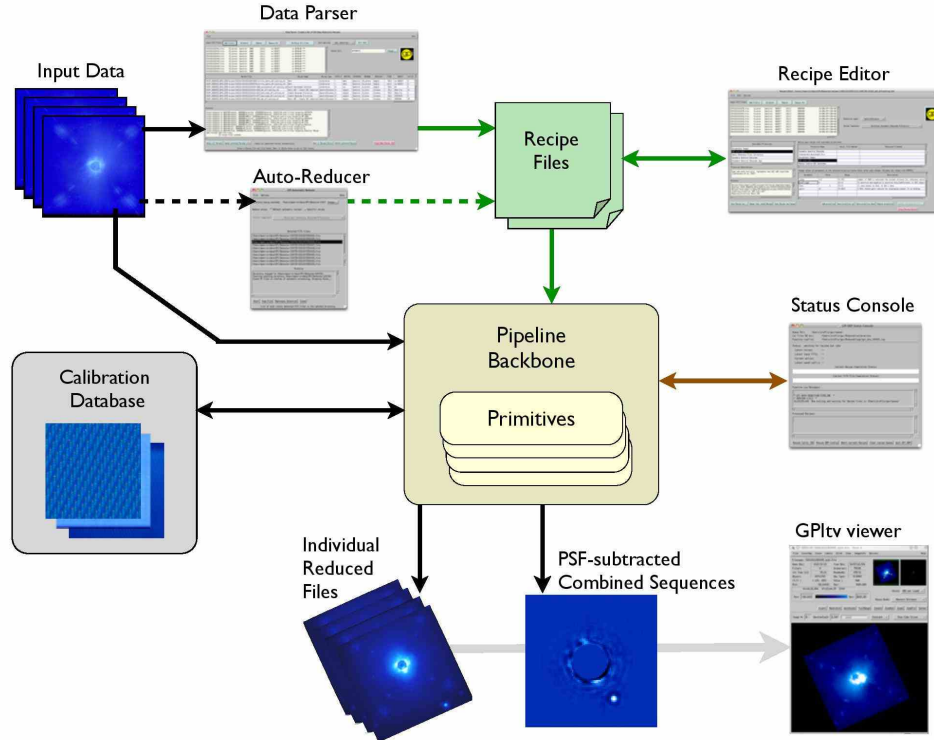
Data Parser

Input Data

Recipe Editor

Recipe Files

Auto-Reducer

Status Console

Pipeline Backbone

Calibration Database

Primitives

GPItv viewer

Individual Reduced Files

PSF-subtracted Combined Sequences